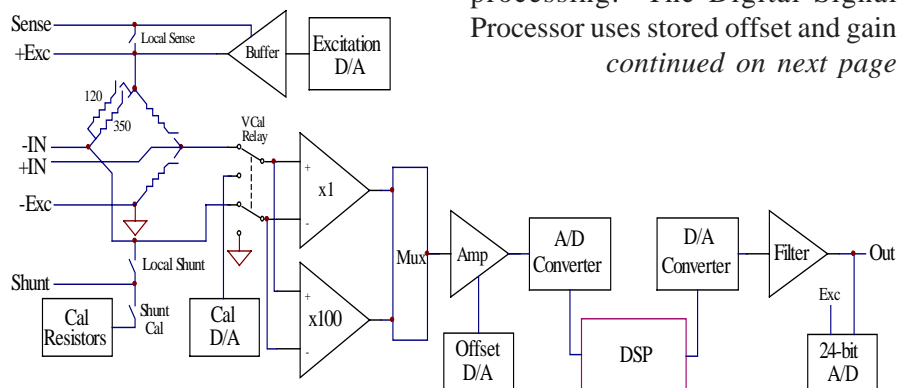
processing. The Digital Signal Processor uses stored offset and gain
continued on next page

Sense
+Exc
Local Sense
Buffer
Excitation D/A
120
350
-IN
+IN
-Exc
VCal Relay
+
-
x1
+
-
x100
Mux
Amp
A/D Converter
D/A Converter
Filter
Out
Shunt
Local Shunt
Cal Resistors
Shunt Cal
Cal D/A
Offset D/A
DSP
Exc
24-bit A/D